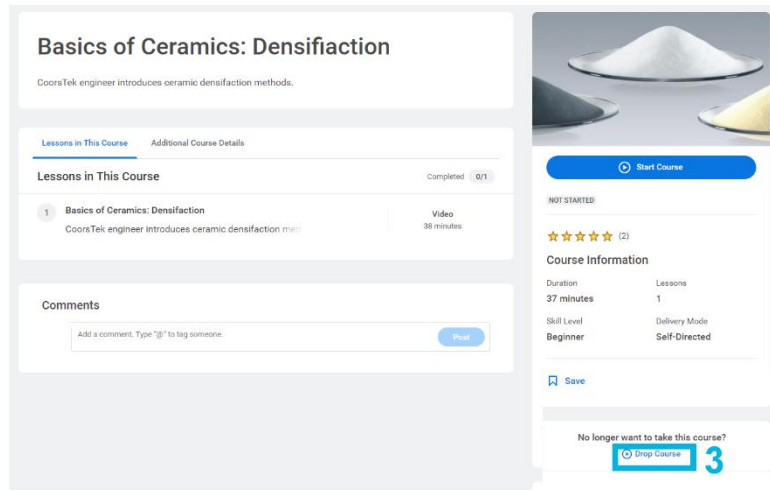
Basics of Ceramics: Densifiaction

CoorsTek engineer introduces ceramic densifaction methods.

Lessons in This Course | Additional Course Details

Lessons in This Course

Completed 0/1

1 Basics of Ceramics: Densifaction
CoorsTek engineer introduces ceramic densifaction met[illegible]

Video
38 minutes

Comments

Add a comment. Type "@" to tag someone.

Post

Start Course

NOT STARTED

(2)

Course Information

Duration
37 minutes

Lessons
1

Skill Level
Beginner

Delivery Mode
Self-Directed

Save

No longer want to take this course?

Drop Course

3